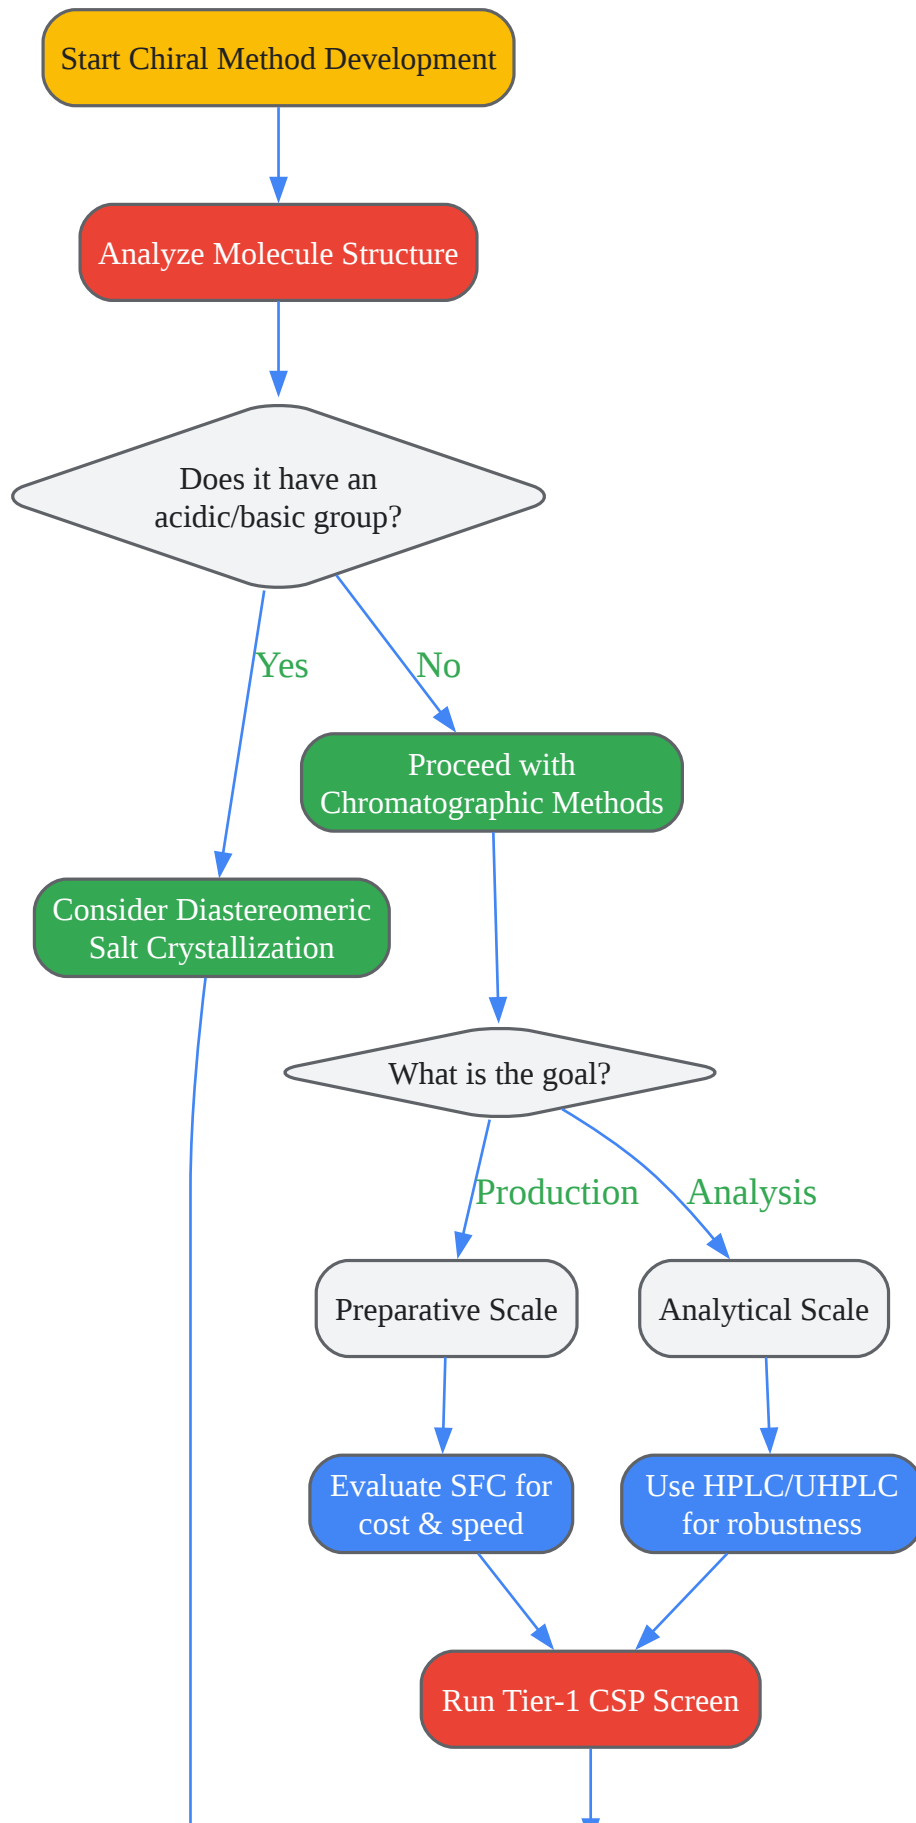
Start Chiral Method Development

Analyze Molecule Structure

Does it have an acidic/basic group?

Yes

No

Proceed with Chromatographic Methods

Consider Diastereomeric Salt Crystallization

What is the goal?

Production

Analysis

Preparative Scale

Analytical Scale

Evaluate SFC for cost & speed

Use HPLC/UHPLC for robustness

Run Tier-1 CSP Screen